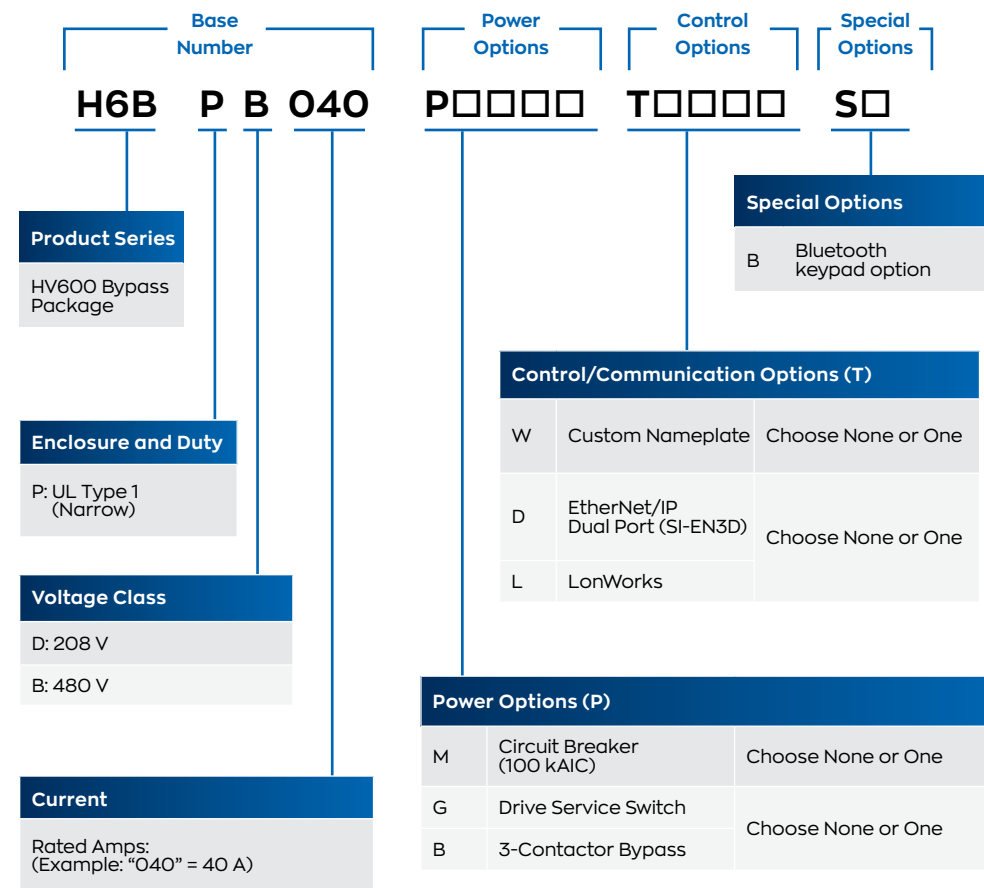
Base Number

Power Options

Control Options

Special Options

H6B P B 040 P□□□□ T□□□□ S□

Special Options

| B | Bluetooth keypad option |
|---|---|

Product Series

HV600 Bypass Package

Control/Communication Options (T)

| W | Custom Nameplate | Choose None or One |
|---|---|---|
| D | EtherNet/IP Dual Port (SI-EN3D) | Choose None or One |
| L | LonWorks | |

Enclosure and Duty

P: UL Type 1 (Narrow)

Voltage Class

D: 208 V

B: 480 V

Power Options (P)

| M | Circuit Breaker (100 kAIC) | Choose None or One |
|---|---|---|
| G | Drive Service Switch | Choose None or One |
| B | 3-Contactor Bypass | |

Current

Rated Amps: (Example: “040” = 40 A)